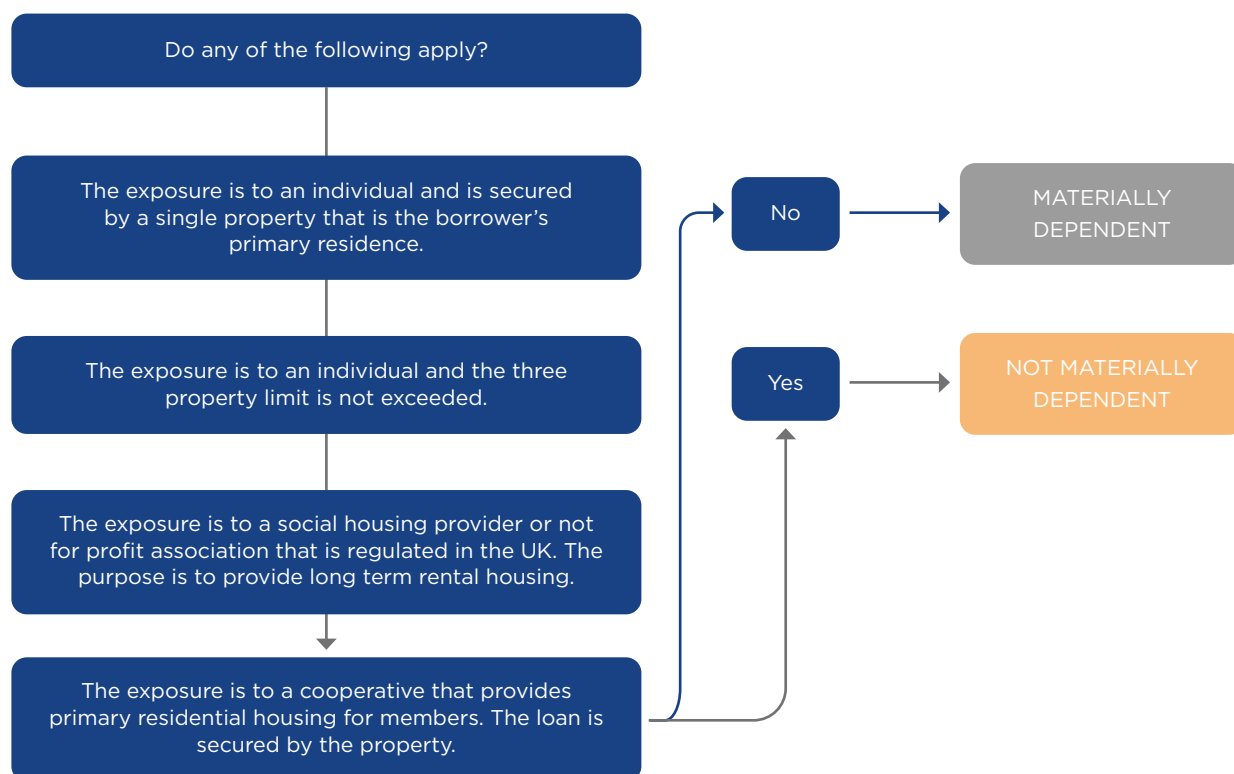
Do any of the following apply?

The exposure is to an individual and is secured by a single property that is the borrower's primary residence.

The exposure is to an individual and the three property limit is not exceeded.

The exposure is to a social housing provider or not for profit association that is regulated in the UK. The purpose is to provide long term rental housing.

The exposure is to a cooperative that provides primary residential housing for members. The loan is secured by the property.

No

MATERIALLY DEPENDENT

Yes

NOT MATERIALLY DEPENDENT